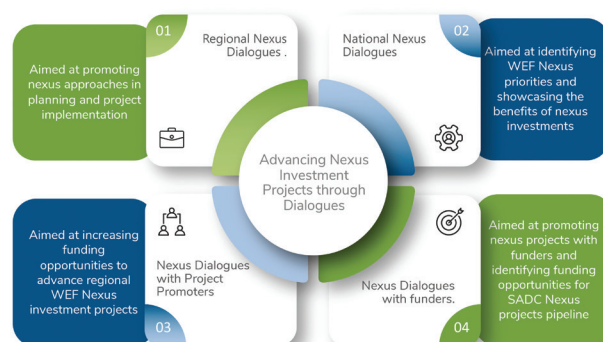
Aimed at promoting nexus approaches in planning and project implementation

01

Regional Nexus Dialogues .

National Nexus Dialogues

02

Aimed at identifying WEF Nexus priorities and showcasing the benefits of nexus investments

Advancing Nexus Investment Projects through Dialogues

Aimed at increasing funding opportunities to advance regional WEF Nexus investment projects

Nexus Dialogues with Project Promoters

03

Nexus Dialogues with funders.

04

Aimed at promoting nexus projects with funders and identifying funding opportunities for SADC Nexus projects pipeline